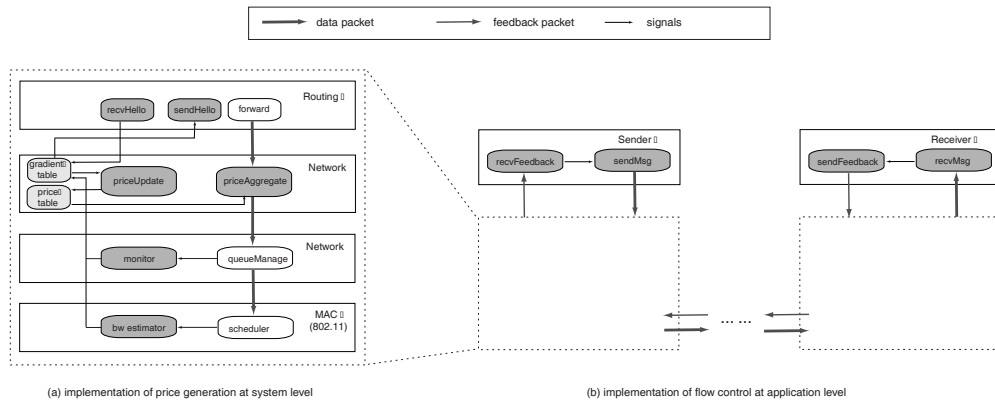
data packet
feedback packet
signals

Routing
recvHello
sendHello
forward

Network
gradient table
price table
priceUpdate
priceAggregate

Network
monitor
queueManage

MAC (802.11)
bw estimator
scheduler

Sender
recvFeedback
sendMsg

Receiver
sendFeedback
recvMsg

...

(a) implementation of price generation at system level

(b) implementation of flow control at application level